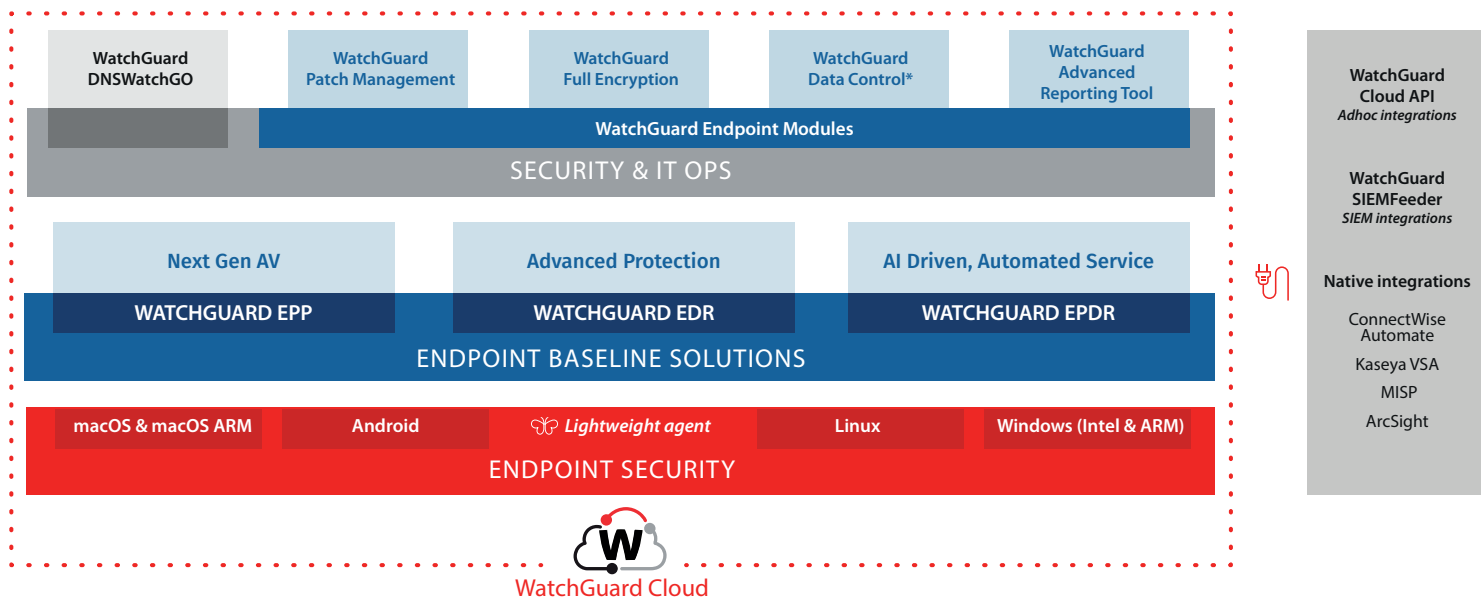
WatchGuard DNSWatchGO

WatchGuard Patch Management

WatchGuard Full Encryption

WatchGuard Data Control*

WatchGuard Advanced Reporting Tool

WatchGuard Endpoint Modules

SECURITY & IT OPS

Next Gen AV

Advanced Protection

AI Driven, Automated Service

WATCHGUARD EPP

WATCHGUARD EDR

WATCHGUARD EPDR

ENDPOINT BASELINE SOLUTIONS

macOS & macOS ARM

Android

Lightweight agent

Linux

Windows (Intel & ARM)

ENDPOINT SECURITY

W

WatchGuard Cloud

WatchGuard Cloud API
Adhoc integrations

WatchGuard SIEMFeeder
SIEM integrations

Native integrations

ConnectWise Automate

Kaseya VSA

MISP

ArcSight